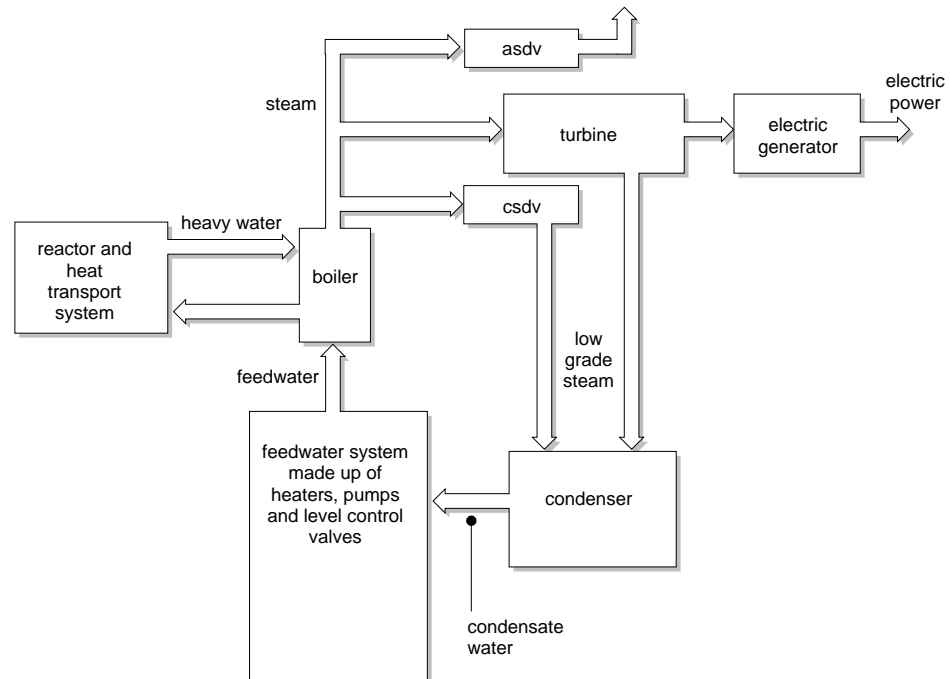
asdv

steam

turbine

electric generator

electric power

heavy water

reactor and heat transport system

boiler

csdv

low grade steam

feedwater

feedwater system made up of heaters, pumps and level control valves

condenser

condensate water